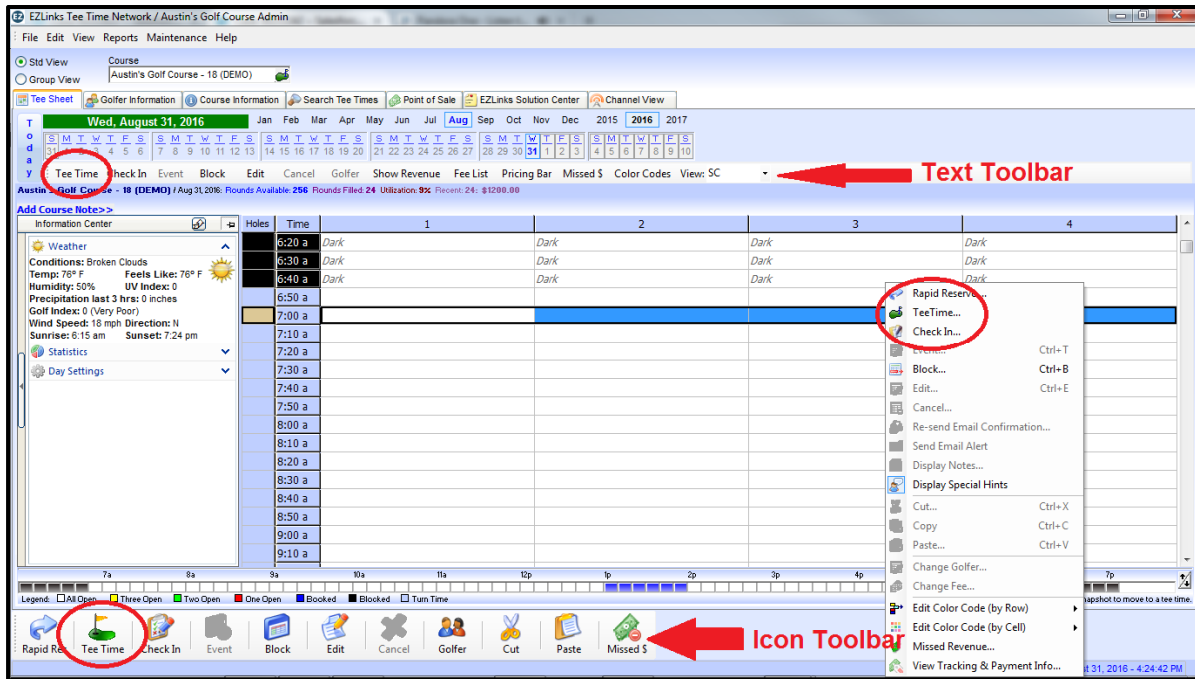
EZLinks Tee Time Network / Austin's Golf Course Admin

File Edit View Reports Maintenance Help

Std View
Group View
Course
Austin's Golf Course - 18 (DEMO)

Tee Sheet | Golfer Information | Course Information | Search Tee Times | Point of Sale | EZLinks Solution Center | Channel View

Today

Wed, August 31, 2016 Jan Feb Mar Apr May Jun Jul Aug Sep Oct Nov Dec 2015 2016 2017

S M T W T F S S M T W T F S S M T W T F S S M T W T F S S M T W T F S S M T W T F S
31 1 2 3 4 5 6 7 8 9 10 11 12 13 14 15 16 17 18 19 20 21 22 23 24 25 26 27 28 29 30 31 1 2 3 4 5 6 7 8 9 10

Tee Time Check In Event Block Edit Cancel Golfer Show Revenue Fee List Pricing Bar Missed $ Color Codes View: SC

Text Toolbar

Austin's Golf Course - 18 (DEMO) / Aug 31, 2016: Rounds Available: 256 Rounds Filled: 24 Utilization: 9% Recent: 24: $1200.00

Add Course Note>>

Information Center

Weather
Conditions: Broken Clouds
Temp: 76° F Feels Like: 76° F
Humidity: 50% UV Index: 0
Precipitation last 3 hrs: 0 inches
Golf Index: 0 (Very Poor)
Wind Speed: 18 mph Direction: N
Sunrise: 6:15 am Sunset: 7:24 pm

Statistics

Day Settings

| Holes | Time | 1 | 2 | 3 | 4 |
|---|---|---|---|---|---|
| | 6:20 a | Dark | Dark | Dark | Dark |
| | 6:30 a | Dark | Dark | Dark | Dark |
| | 6:40 a | Dark | Dark | Dark | Dark |
| | 6:50 a | | | | |
| | 7:00 a | | | | |
| | 7:10 a | | | | |
| | 7:20 a | | | | |
| | 7:30 a | | | | |
| | 7:40 a | | | | |
| | 7:50 a | | | | |
| | 8:00 a | | | | |
| | 8:10 a | | | | |
| | 8:20 a | | | | |
| | 8:30 a | | | | |
| | 8:40 a | | | | |
| | 8:50 a | | | | |
| | 9:00 a | | | | |
| | 9:10 a | | | | |

Rapid Reserve...
TeeTime...
Check In...
Event... Ctrl+T
Block... Ctrl+B
Edit... Ctrl+E
Cancel...
Re-send Email Confirmation...
Send Email Alert
Display Notes...
Display Special Hints
Cut... Ctrl+X
Copy Ctrl+C
Paste... Ctrl+V
Change Golfer...
Change Fee...
Edit Color Code (by Row)
Edit Color Code (by Cell)
Missed Revenue...
View Tracking & Payment Info...

7a 8a 9a 10a 11a 12p 1p 2p 3p 4p 7p

Legend: All Open Three Open Two Open One Open Booked Blocked Turn Time

napshot to move to a tee time.

Rapid Re Tee Time Check In Event Block Edit Cancel Golfer Cut Paste Missed $

Icon Toolbar

t 31, 2016 - 4:24:42 PM